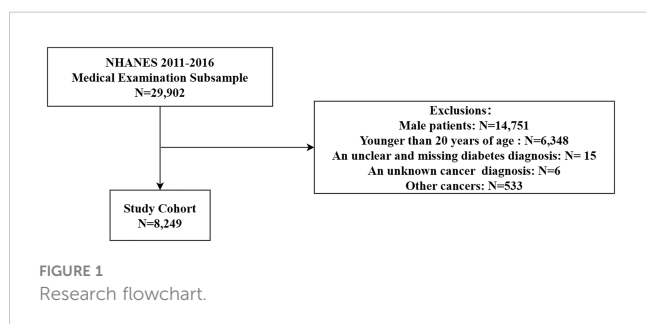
NHANES 2011-2016
Medical Examination Subsample
N=29,902

Exclusions:
Male patients: N=14,751
Younger than 20 years of age : N=6,348
An unclear and missing diabetes diagnosis: N= 15
An unknown cancer diagnosis: N=6
Other cancers: N=533

Study Cohort
N=8,249

FIGURE 1
Research flowchart.